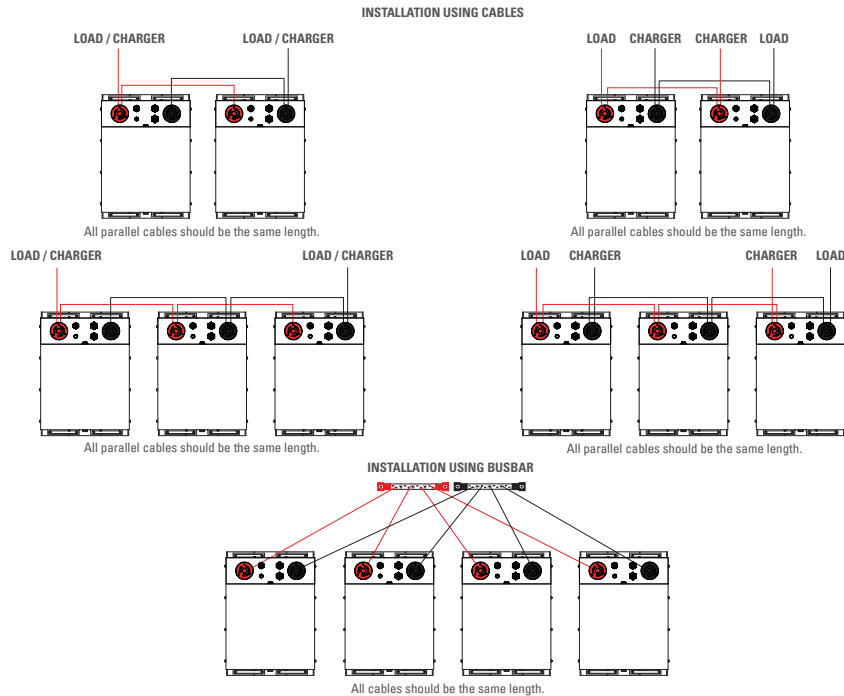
INSTALLATION USING CABLES

LOAD / CHARGER

LOAD / CHARGER

All parallel cables should be the same length.

LOAD

CHARGER

CHARGER

LOAD

All parallel cables should be the same length.

LOAD / CHARGER

LOAD / CHARGER

All parallel cables should be the same length.

LOAD

CHARGER

CHARGER

LOAD

All parallel cables should be the same length.

INSTALLATION USING BUSBAR

All cables should be the same length.